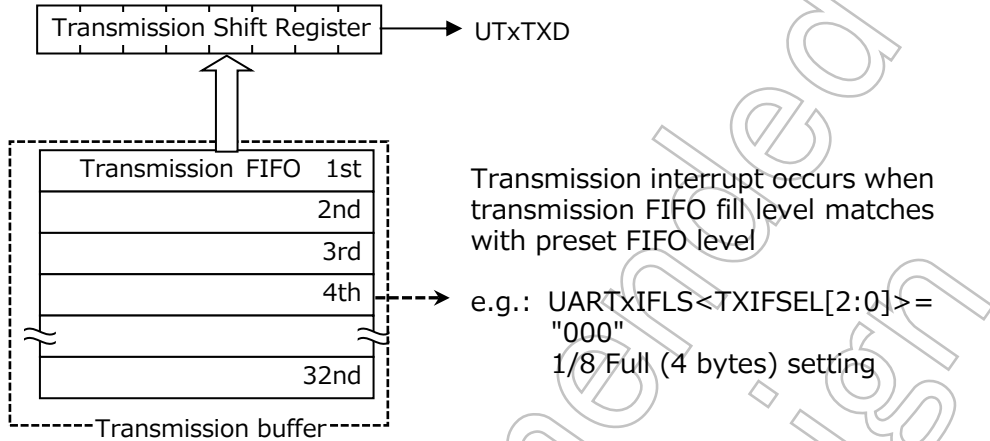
Transmission Shift Register

UTxTXD

Transmission FIFO 1st

2nd

3rd

4th

32nd

Transmission buffer

Transmission interrupt occurs when transmission FIFO fill level matches with preset FIFO level

e.g.: UARTxIFLS<TXIFSEL[2:0]>= "000"
1/8 Full (4 bytes) setting